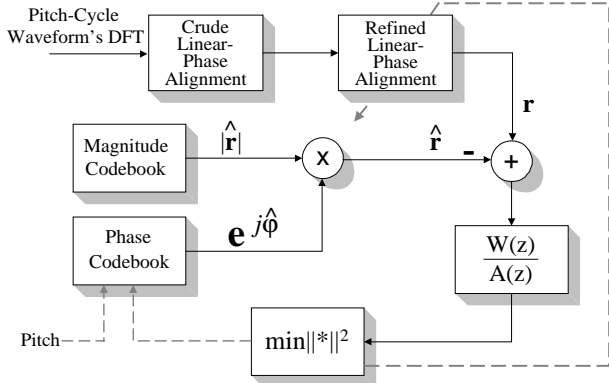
Pitch-Cycle Waveform's DFT

Crude Linear-Phase Alignment

Refined Linear-Phase Alignment

$\mathbf{r}$

Magnitude Codebook

$|\hat{\mathbf{r}}|$

x

$\hat{\mathbf{r}}$

-

+

Phase Codebook

$\mathbf{e}^{j\hat{\varphi}}$

$\frac{W(z)}{A(z)}$

Pitch

$\min\|*\|^2$